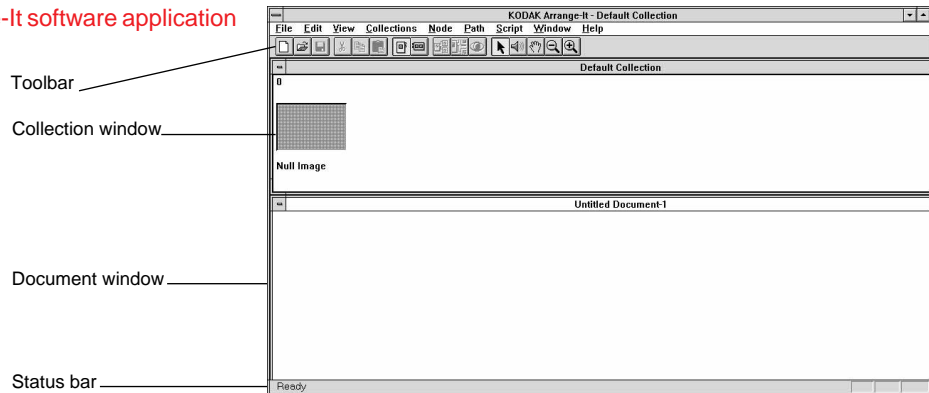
-It software application

KODAK Arrange-It - Default Collection

File Edit View Collections Node Path Script Window Help

Toolbar

Default Collection

0

Collection window

Null Image

Untitled Document-1

Document window

Status bar

Ready